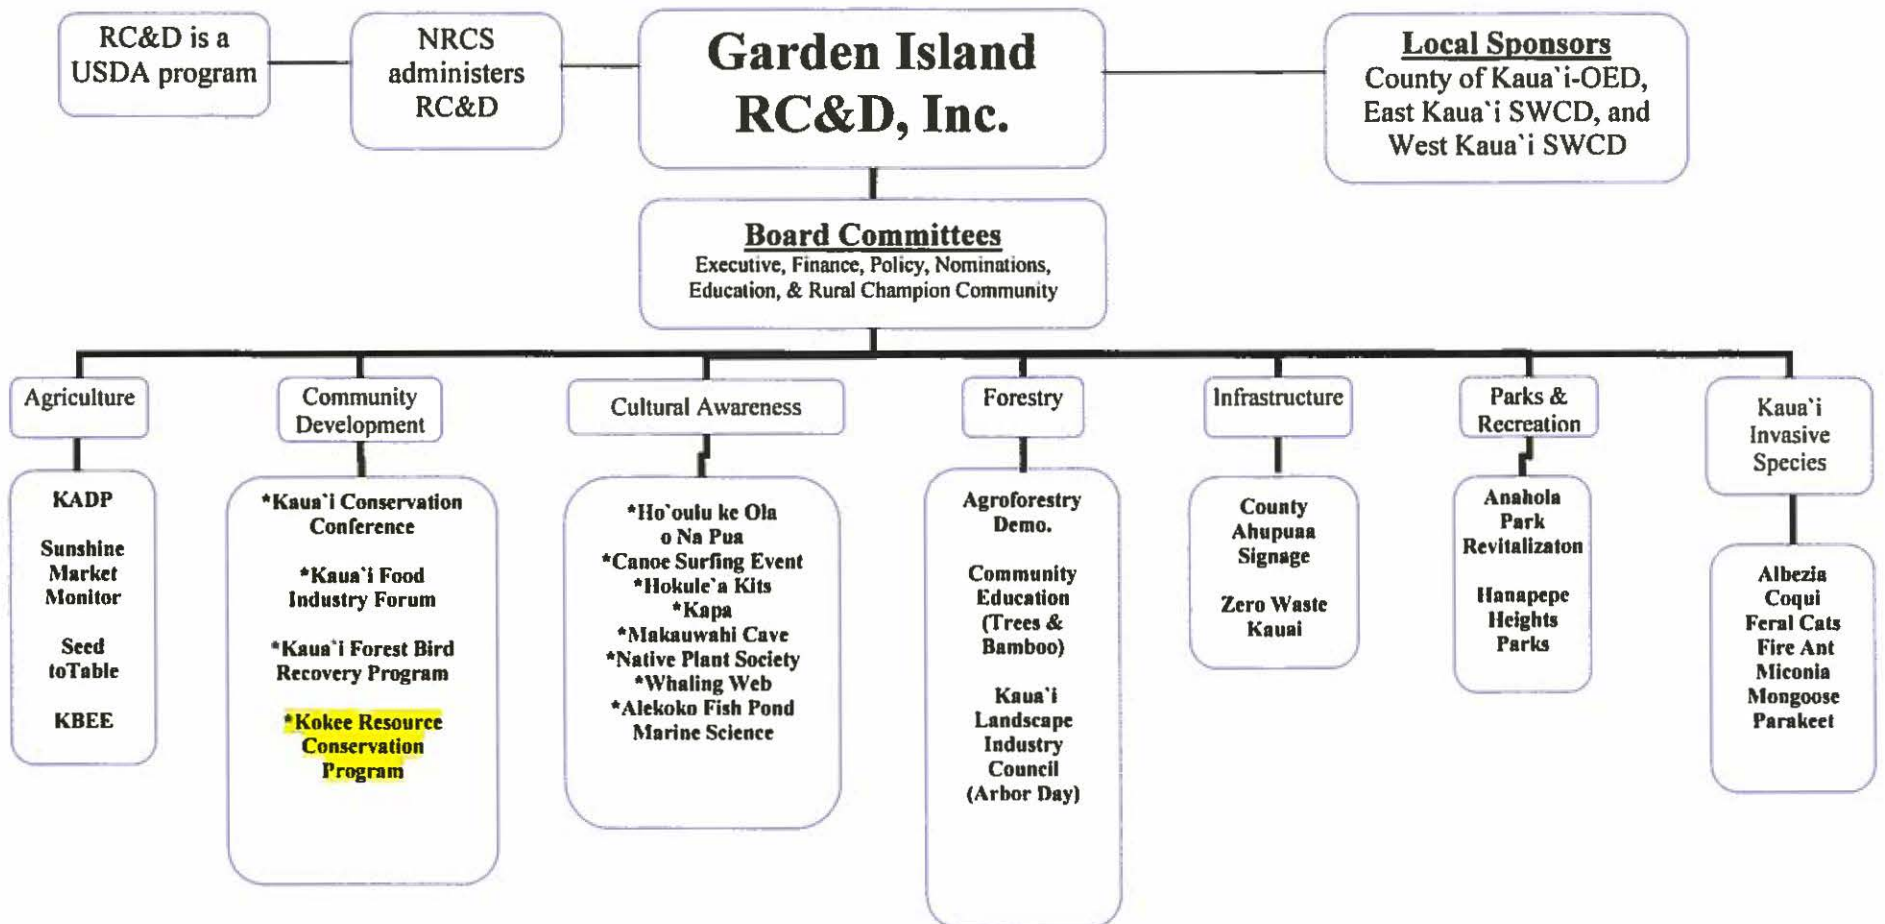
RC&D is a USDA program

NRCS administers RC&D

Garden Island RC&D, Inc.

Local Sponsors
County of Kaua`i-OED, East Kaua`i SWCD, and West Kaua`i SWCD

Board Committees
Executive, Finance, Policy, Nominations, Education, & Rural Champion Community

Agriculture

KADP

Sunshine Market Monitor

Seed toTable

KBEE

Community Development

*Kaua`i Conservation Conference

*Kaua`i Food Industry Forum

*Kaua`i Forest Bird Recovery Program

*Kokee Resource Conservation Program

Cultural Awareness

*Ho`oulu ke Ola o Na Pua
*Canoe Surfing Event
*Hokule`a Kits
*Kapa
*Makauwahi Cave
*Native Plant Society
*Whaling Web
*Alekoko Fish Pond Marine Science

Forestry

Agroforestry Demo.

Community Education (Trees & Bamboo)

Kaua`i Landscape Industry Council (Arbor Day)

Infrastructure

County Ahupuaa Signage

Zero Waste Kauai

Parks & Recreation

Anahola Park Revitalizaton

Hanapepe Heights Parks

Kaua`i Invasive Species

Albezia
Coqui
Feral Cats
Fire Ant
Miconia
Mongoose
Parakeet